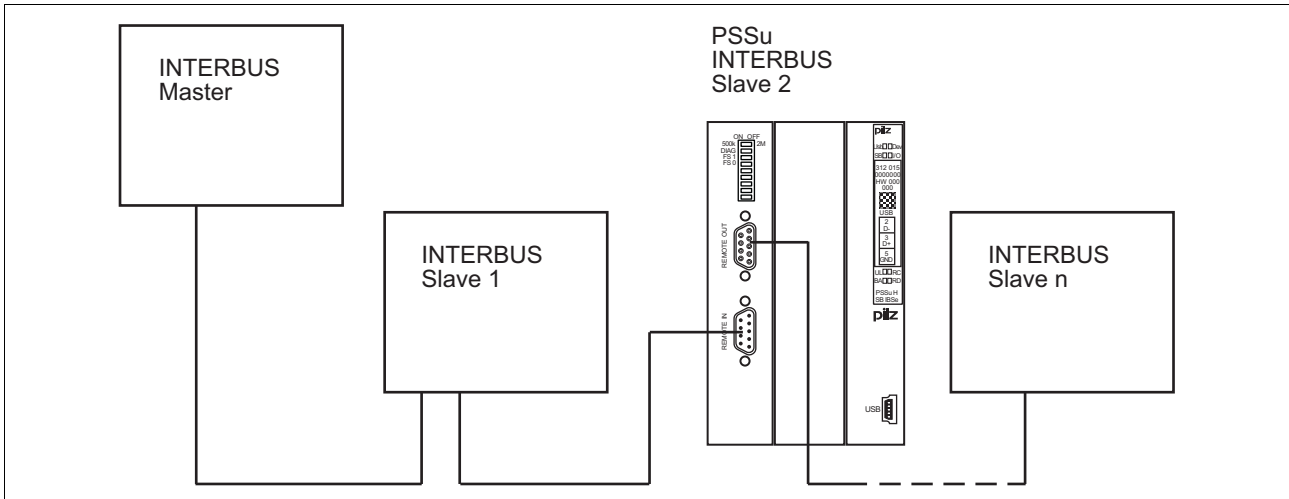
INTERBUS
Master

PSSu
INTERBUS
Slave 2

INTERBUS
Slave 1

ON OFF
500k
DIAG
FS 1
FS 0
2M

REMOTE OUT

REMOTE IN

pilz
UM
SB
312 015
0000000
HW 000
000
USB
2
D-
3
D+
5
GND
UL
RC
BA
RD
PSSu H
SB IBSe
pilz

USB

INTERBUS
Slave n